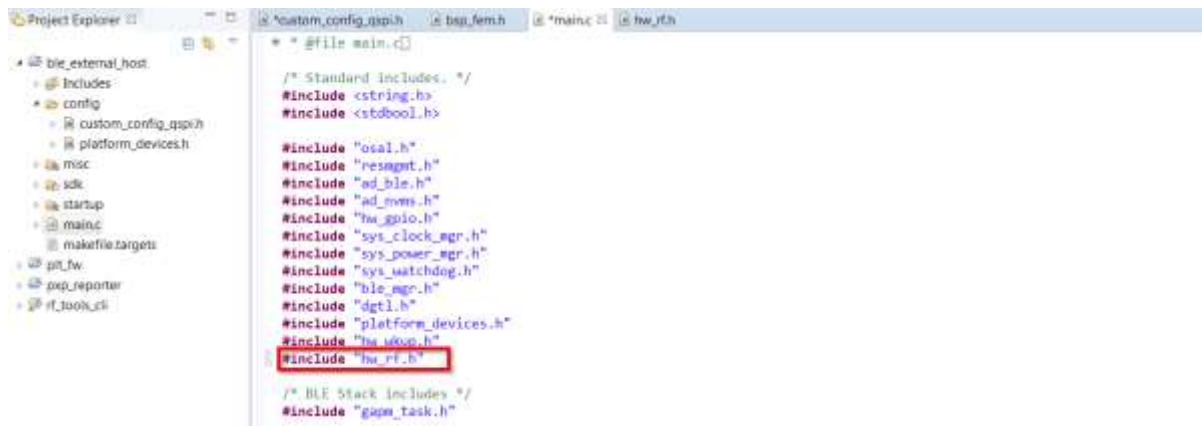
Project Explorer
ble_external_host
Includes
config
custom_config_qspi.h
platform_devices.h
misc
sdk
startup
main.c
makefile.targets
plt_fw
pxp_reporter
rf_tools_cli

*custom_config_qspi.h
bsp_fem.h
*main.c
hw_rf.h

* @file main.c

/* Standard includes. */
#include <string.h>
#include <stdbool.h>

#include "osal.h"
#include "resmgmt.h"
#include "ad_ble.h"
#include "ad_nvms.h"
#include "hw_gpio.h"
#include "sys_clock_mgr.h"
#include "sys_power_mgr.h"
#include "sys_watchdog.h"
#include "ble_mgr.h"
#include "dgtl.h"
#include "platform_devices.h"
#include "hw_wkup.h"
#include "hw_rf.h"

/* BLE Stack includes */
#include "gapm_task.h"